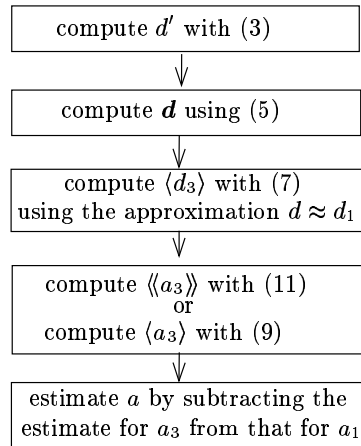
compute $d'$ with (3)

compute $\boldsymbol{d}$ using (5)

compute $\langle d_3 \rangle$ with (7) using the approximation $d \approx d_1$

compute $\langle\langle a_3 \rangle\rangle$ with (11) or compute $\langle a_3 \rangle$ with (9)

estimate $a$ by subtracting the estimate for $a_3$ from that for $a_1$